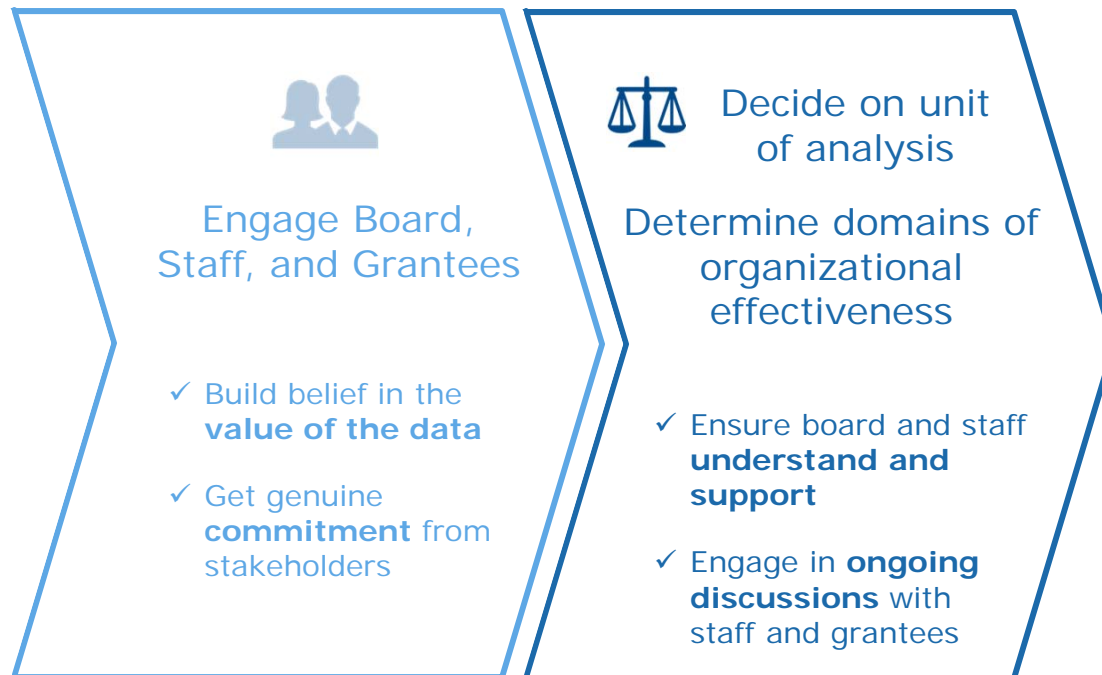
Engage Board, Staff, and Grantees

✓ Build belief in the **value of the data**

✓ Get genuine **commitment** from stakeholders

Decide on unit of analysis

Determine domains of organizational effectiveness

✓ Ensure board and staff **understand and support**

✓ Engage in **ongoing discussions** with staff and grantees